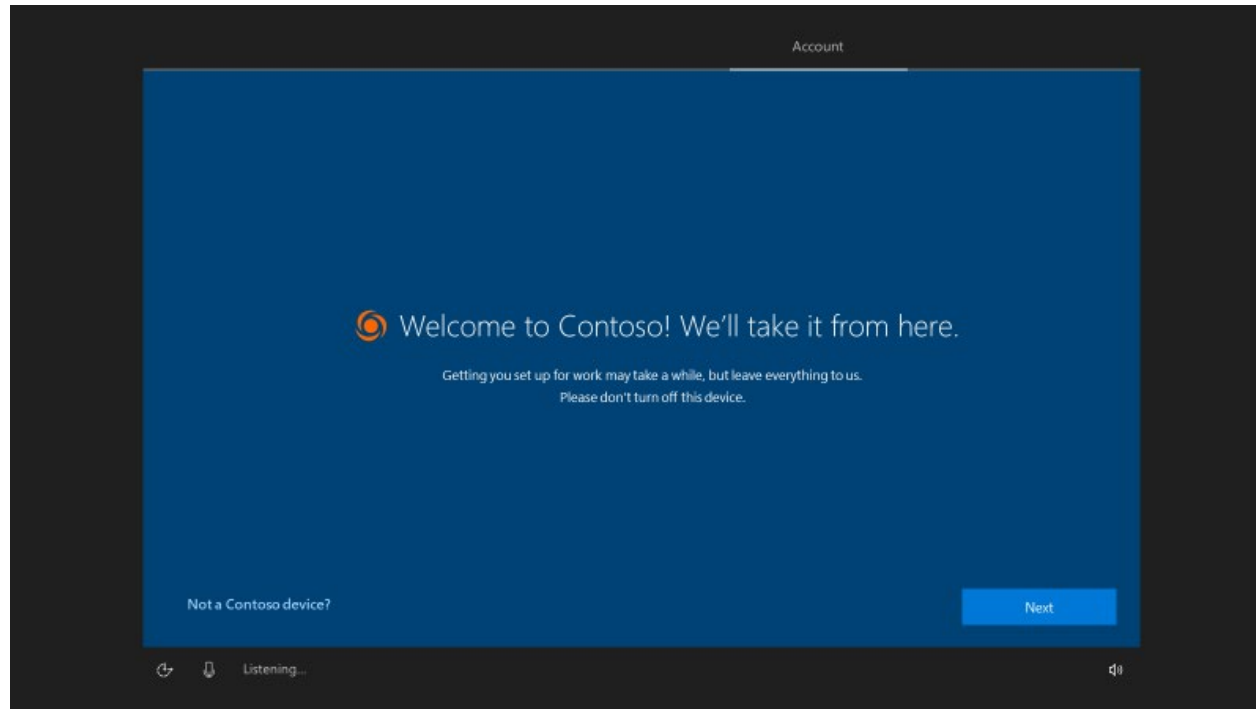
Account

Welcome to Contoso! We'll take it from here.

Getting you set up for work may take a while, but leave everything to us.
Please don't turn off this device.

Not a Contoso device?

Next

Listening...